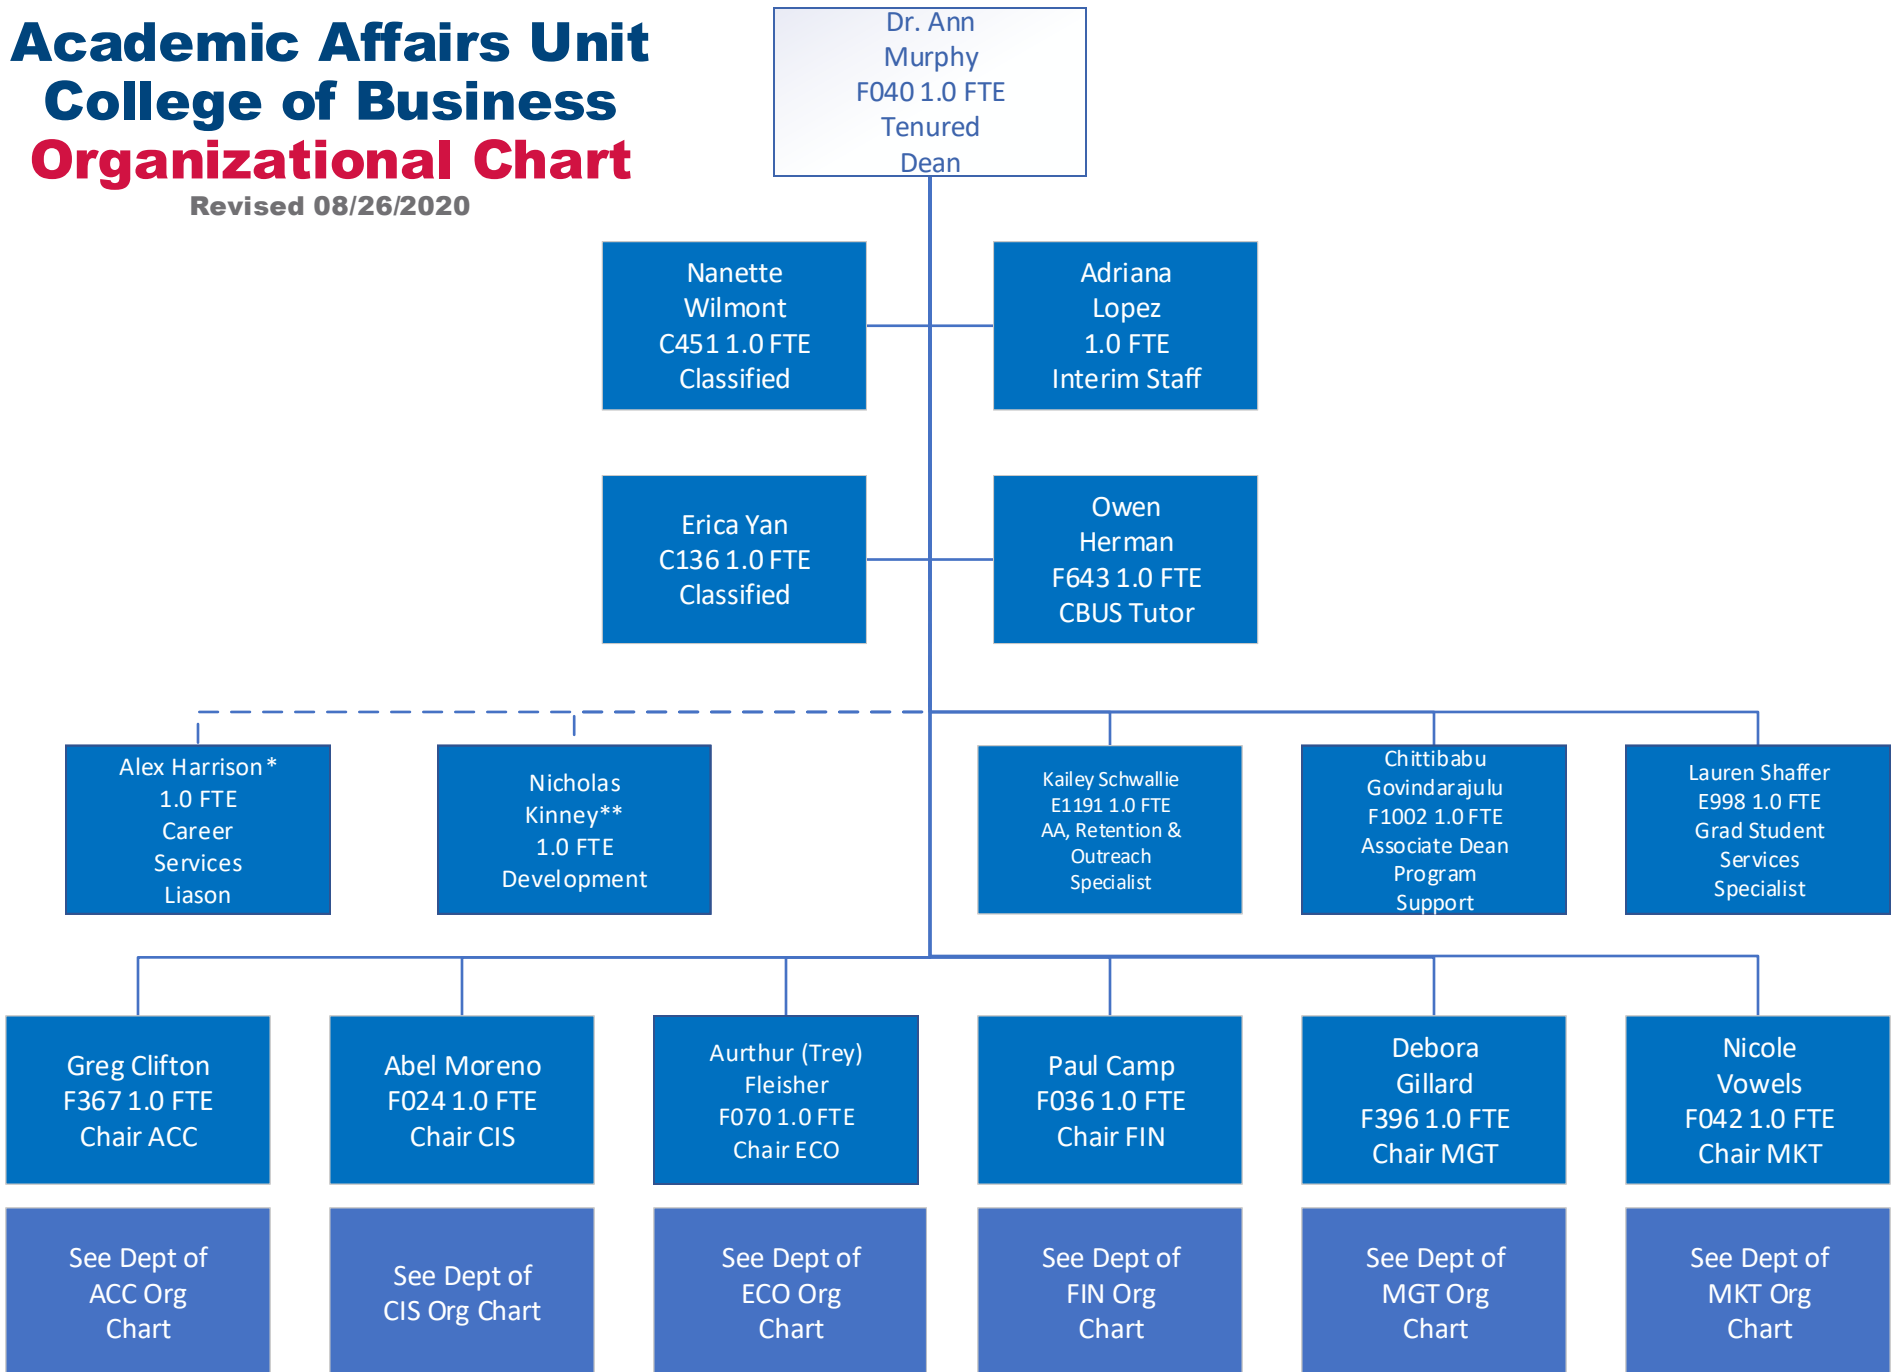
Academic Affairs Unit
College of Business
Organizational Chart
Revised 08/26/2020

Dr. Ann Murphy
F040 1.0 FTE
Tenured
Dean

Nanette Wilmont
C451 1.0 FTE
Classified

Adriana Lopez
1.0 FTE
Interim Staff

Erica Yan
C136 1.0 FTE
Classified

Owen Herman
F643 1.0 FTE
CBUS Tutor

Alex Harrison*
1.0 FTE
Career Services Liason

Nicholas Kinney**
1.0 FTE
Development

Kailey Schwallie
E1191 1.0 FTE
AA, Retention & Outreach Specialist

Chittibabu Govindarajulu
F1002 1.0 FTE
Associate Dean Program Support

Lauren Shaffer
E998 1.0 FTE
Grad Student Services Specialist

Greg Clifton
F367 1.0 FTE
Chair ACC

Abel Moreno
F024 1.0 FTE
Chair CIS

Aurthur (Trey) Fleisher
F070 1.0 FTE
Chair ECO

Paul Camp
F036 1.0 FTE
Chair FIN

Debora Gillard
F396 1.0 FTE
Chair MGT

Nicole Vowels
F042 1.0 FTE
Chair MKT

See Dept of ACC Org Chart

See Dept of CIS Org Chart

See Dept of ECO Org Chart

See Dept of FIN Org Chart

See Dept of MGT Org Chart

See Dept of MKT Org Chart